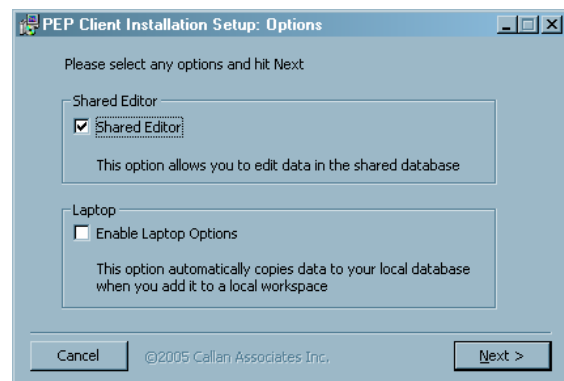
PEP Client Installation Setup: Options

Please select any options and hit Next

Shared Editor

Shared Editor

This option allows you to edit data in the shared database

Laptop

Enable Laptop Options

This option automatically copies data to your local database when you add it to a local workspace

Cancel

@2005 Callan Associates Inc.

Next >